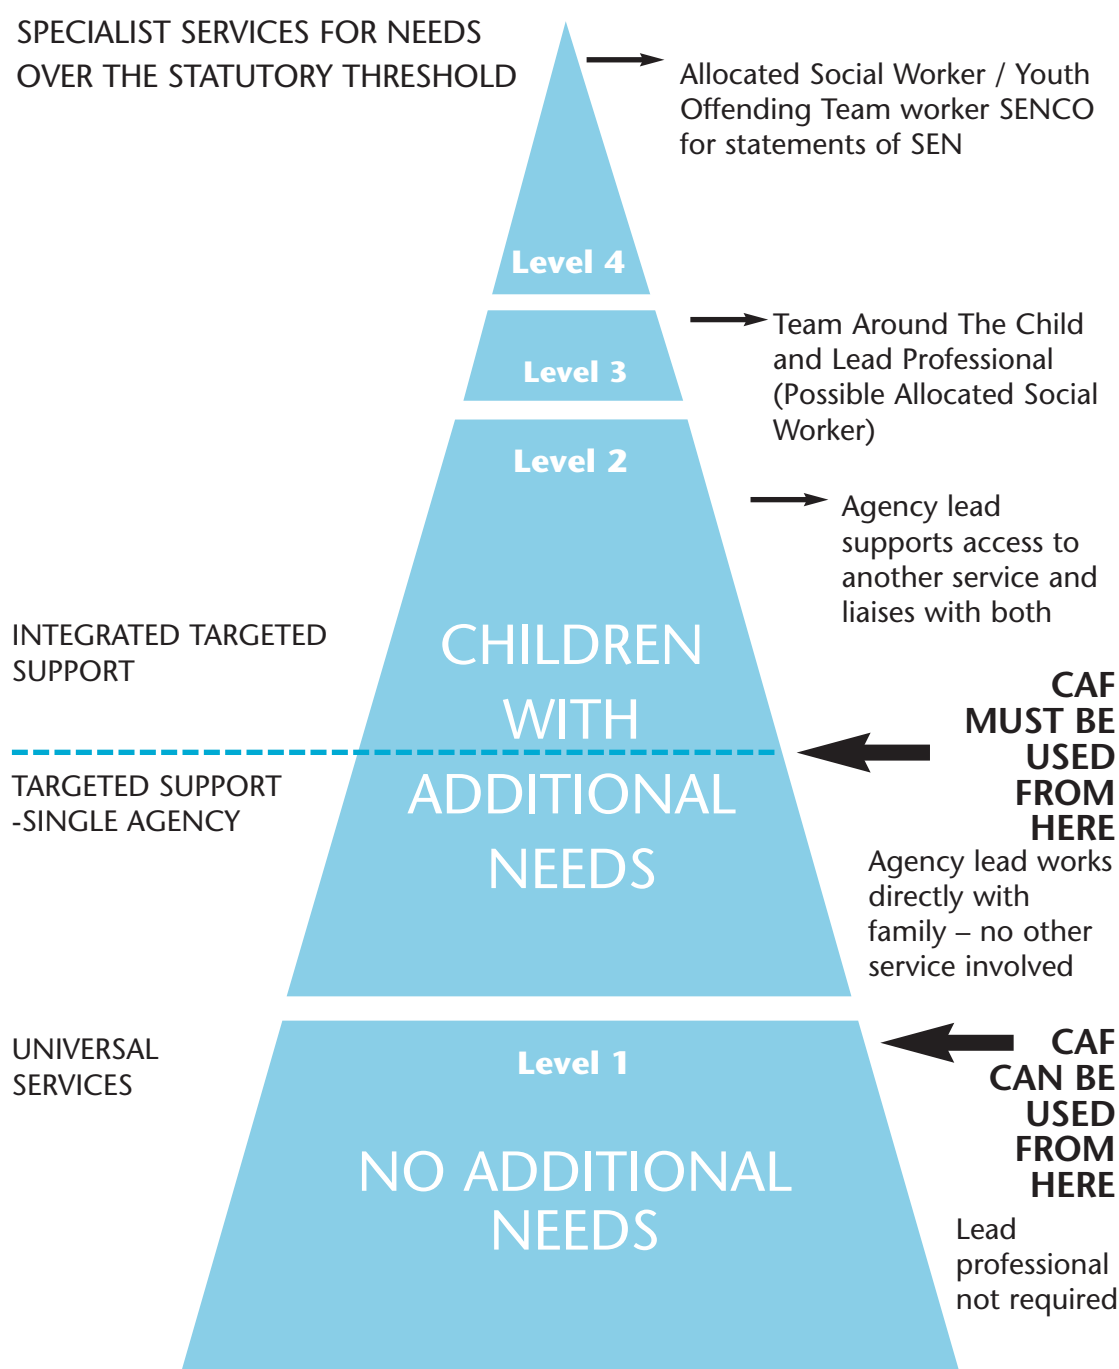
SPECIALIST SERVICES FOR NEEDS OVER THE STATUTORY THRESHOLD

Allocated Social Worker / Youth Offending Team worker SENCO for statements of SEN

Level 4

Level 3

Team Around The Child and Lead Professional (Possible Allocated Social Worker)

Level 2

Agency lead supports access to another service and liaises with both

INTEGRATED TARGETED SUPPORT

CHILDREN WITH ADDITIONAL NEEDS

CAF MUST BE USED FROM HERE

TARGETED SUPPORT -SINGLE AGENCY

Agency lead works directly with family – no other service involved

UNIVERSAL SERVICES

Level 1

NO ADDITIONAL NEEDS

CAF CAN BE USED FROM HERE

Lead professional not required